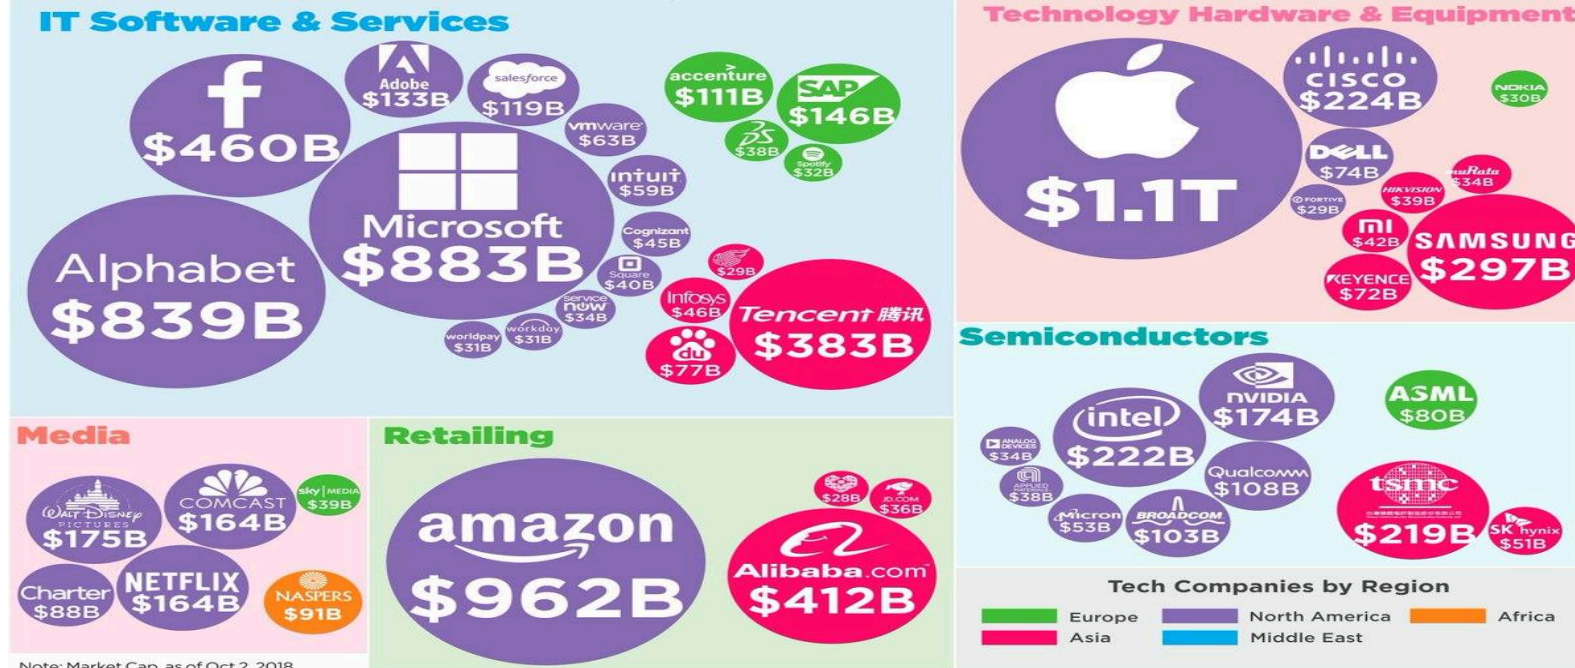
IT Software & Services

$460B

Adobe $133B

salesforce $119B

accenture $111B

SAP $146B

vmware $63B

$38B

Spotify $32B

Microsoft $883B

intuit $59B

Cognizant $45B

Alphabet $839B

Square $40B

$29B

service now $34B

Infosys $46B

Tencent 腾讯 $383B

worldpay $31B

workday $31B

$77B

Technology Hardware & Equipment

$1.1T

CISCO $224B

NOKIA $30B

DELL $74B

muRata $34B

HIKVISION $39B

FORTIVE $29B

mi $42B

SAMSUNG $297B

KEYENCE $72B

Semiconductors

NVIDIA $174B

ASML $80B

intel $222B

ANALOG DEVICES $34B

APPLIED MATERIALS $38B

Qualcomm $108B

tsmc $219B

Micron $53B

BROADCOM $103B

SK hynix $51B

Media

WALT DISNEY PICTURES $175B

COMCAST $164B

sky | MEDIA $39B

Charter $88B

NETFLIX $164B

NASPERS $91B

Retailing

amazon $962B

$28B

JD.COM $36B

Alibaba.com $412B

Tech Companies by Region

Europe North America Africa

Asia Middle East

Note: Market Cap. as of Oct 2, 2018